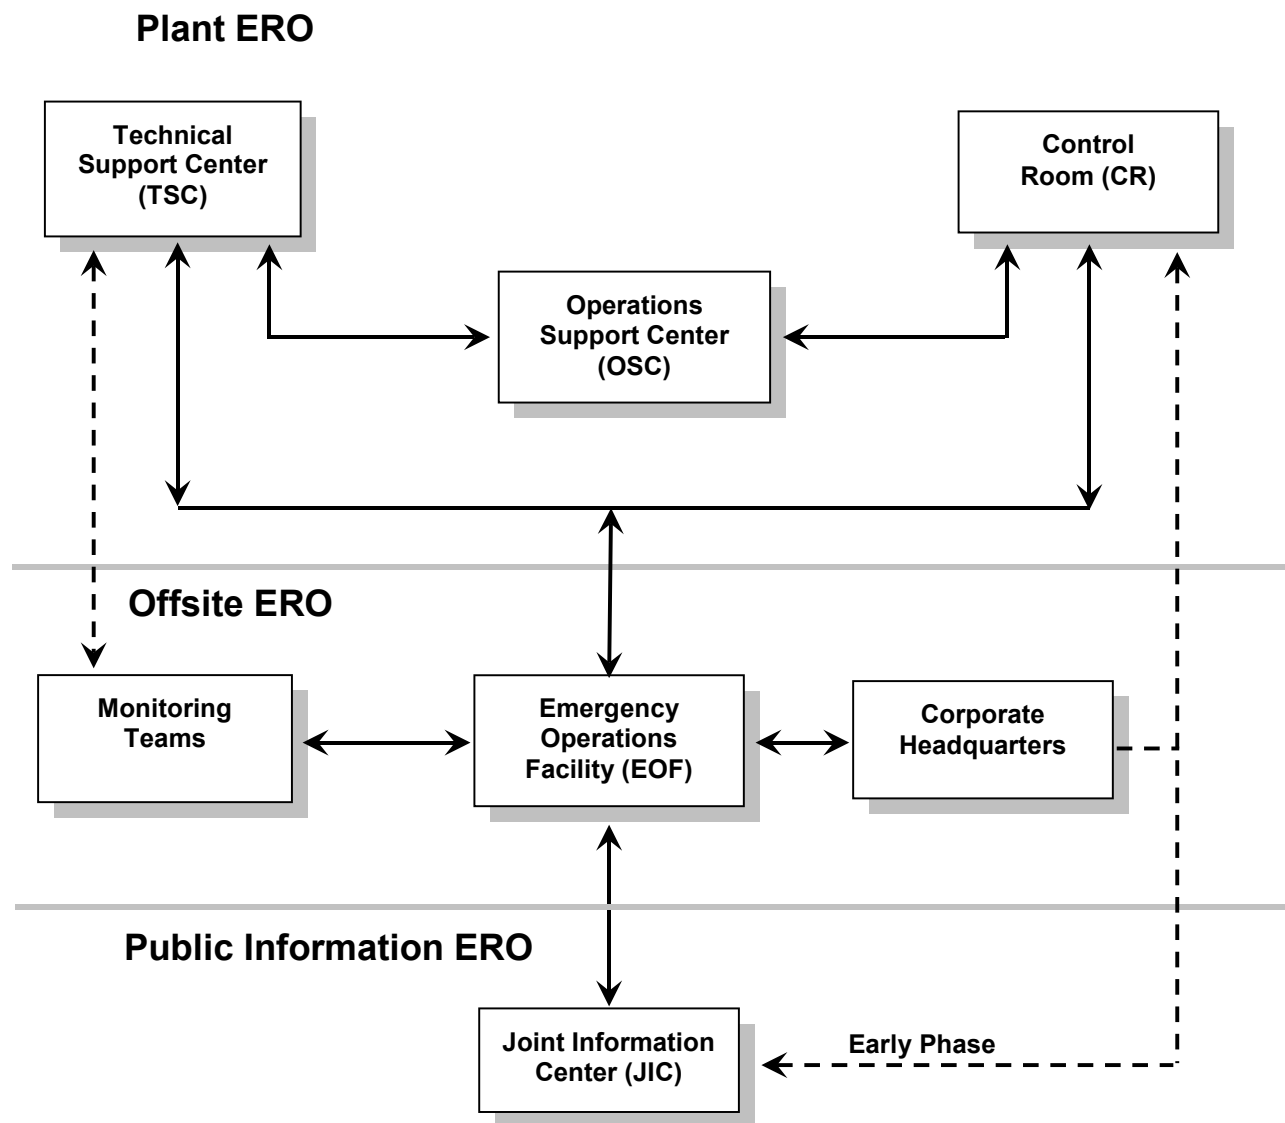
Plant ERO

Technical Support Center (TSC)

Control Room (CR)

Operations Support Center (OSC)

Offsite ERO

Monitoring Teams

Emergency Operations Facility (EOF)

Corporate Headquarters

Public Information ERO

Joint Information Center (JIC)

Early Phase